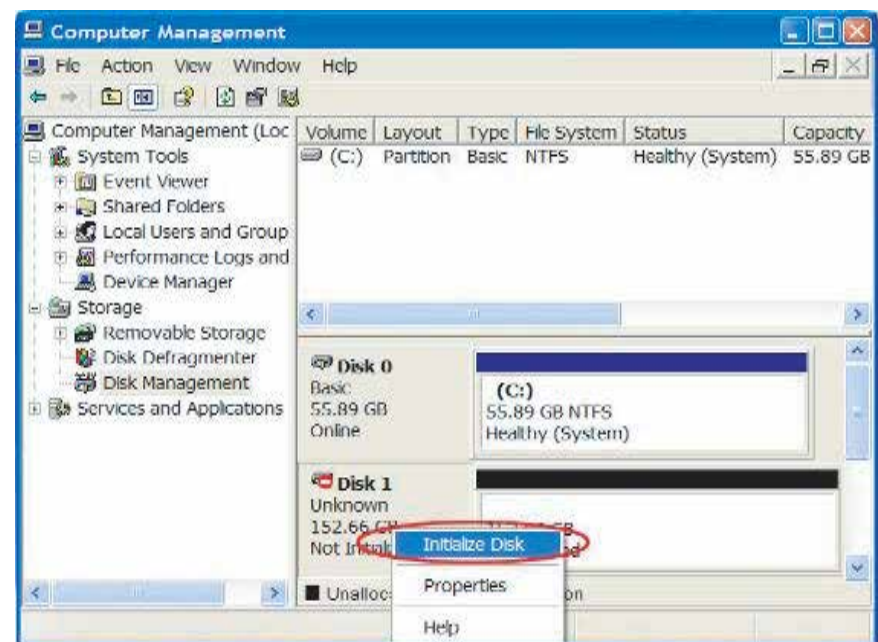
Computer Management

File Action View Window Help

Computer Management (Loc
System Tools
Event Viewer
Shared Folders
Local Users and Group
Performance Logs and
Device Manager
Storage
Removable Storage
Disk Defragmenter
Disk Management
Services and Applications

| Volume | Layout | Type | File System | Status | Capacity |
|---|---|---|---|---|---|
| (C:) | Partition | Basic | NTFS | Healthy (System) | 55.89 GB |

Disk 0
Basic
55.89 GB
Online

(C:)
55.89 GB NTFS
Healthy (System)

Disk 1
Unknown
152.66 G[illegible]
Not Initi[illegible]

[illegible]
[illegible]d

Initialize Disk
Properties
Help

Unalloc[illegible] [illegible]on